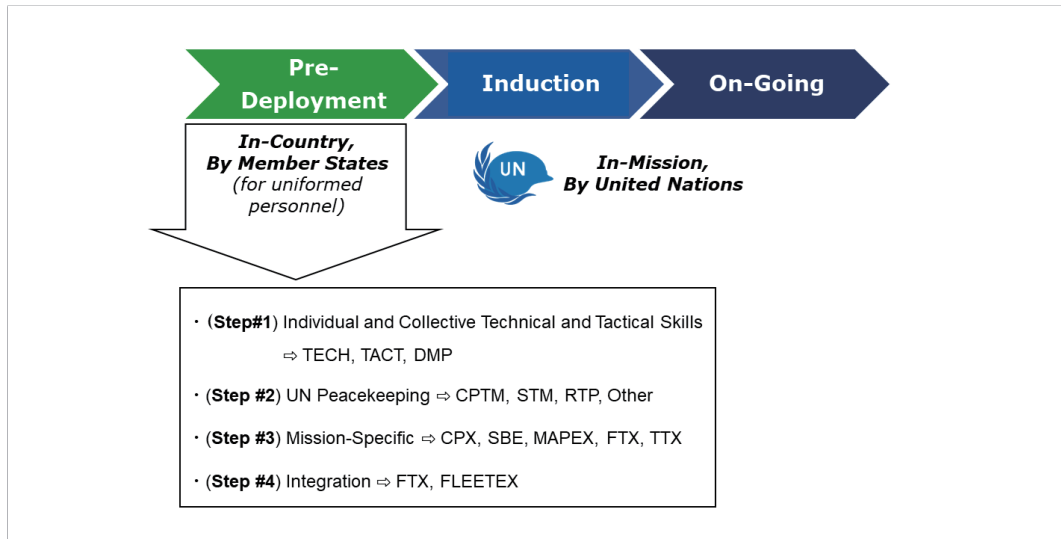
Pre-Deployment

Induction

On-Going

In-Country, By Member States (for uniformed personnel)

UN

In-Mission, By United Nations

・(Step#1) Individual and Collective Technical and Tactical Skills ⇨ TECH, TACT, DMP

・(Step #2) UN Peacekeeping ⇨ CPTM, STM, RTP, Other

・(Step #3) Mission-Specific ⇨ CPX, SBE, MAPEX, FTX, TTX

・(Step #4) Integration ⇨ FTX, FLEETEX